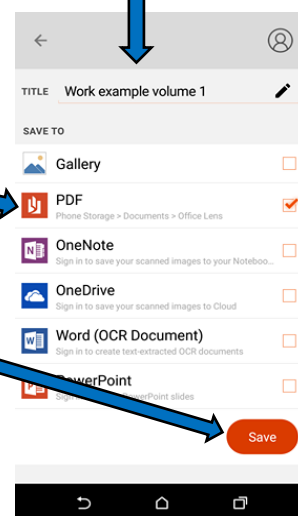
TITLE Work example volume 1

SAVE TO

Gallery

PDF
Phone Storage > Documents > Office Lens

OneNote
Sign in to save your scanned images to your Noteboo...

OneDrive
Sign in to save your scanned images to Cloud

Word (OCR Document)
Sign in to create text-extracted OCR documents

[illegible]werPoint
Sig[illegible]werPoint slides

Save